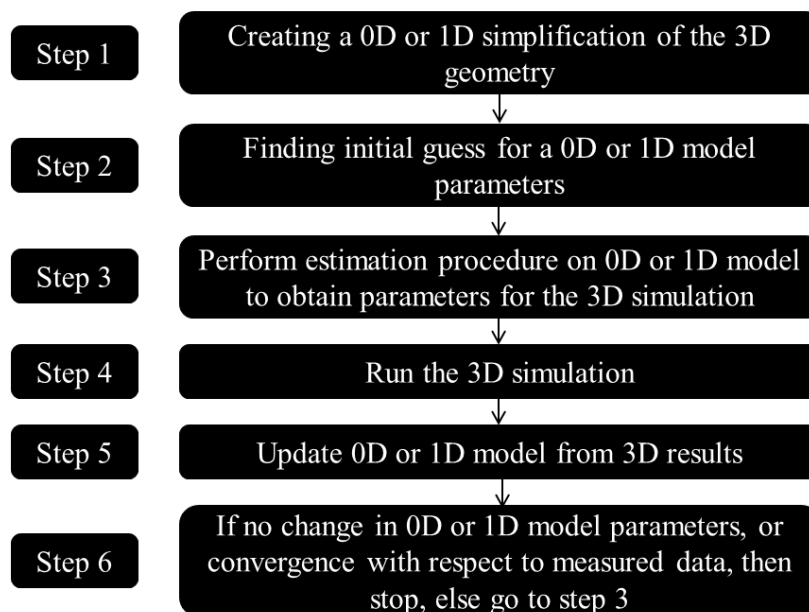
Step 1

Creating a 0D or 1D simplification of the 3D geometry

Step 2

Finding initial guess for a 0D or 1D model parameters

Step 3

Perform estimation procedure on 0D or 1D model to obtain parameters for the 3D simulation

Step 4

Run the 3D simulation

Step 5

Update 0D or 1D model from 3D results

Step 6

If no change in 0D or 1D model parameters, or convergence with respect to measured data, then stop, else go to step 3